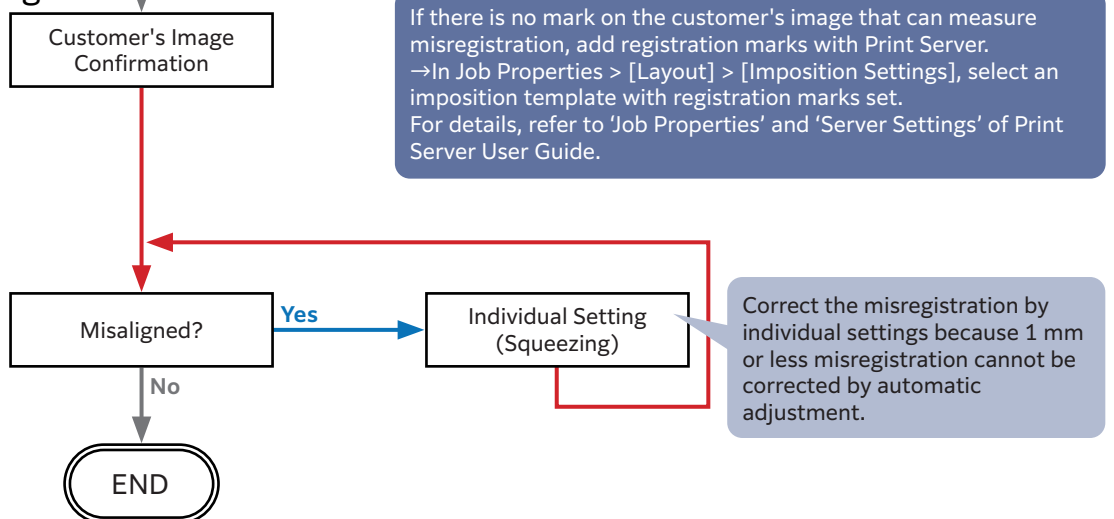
Customer's Image Confirmation

If there is no mark on the customer's image that can measure misregistration, add registration marks with Print Server.
→In Job Properties > [Layout] > [Imposition Settings], select an imposition template with registration marks set.
For details, refer to 'Job Properties' and 'Server Settings' of Print Server User Guide.

Misaligned?

Yes

Individual Setting (Squeezing)

Correct the misregistration by individual settings because 1 mm or less misregistration cannot be corrected by automatic adjustment.

No

END